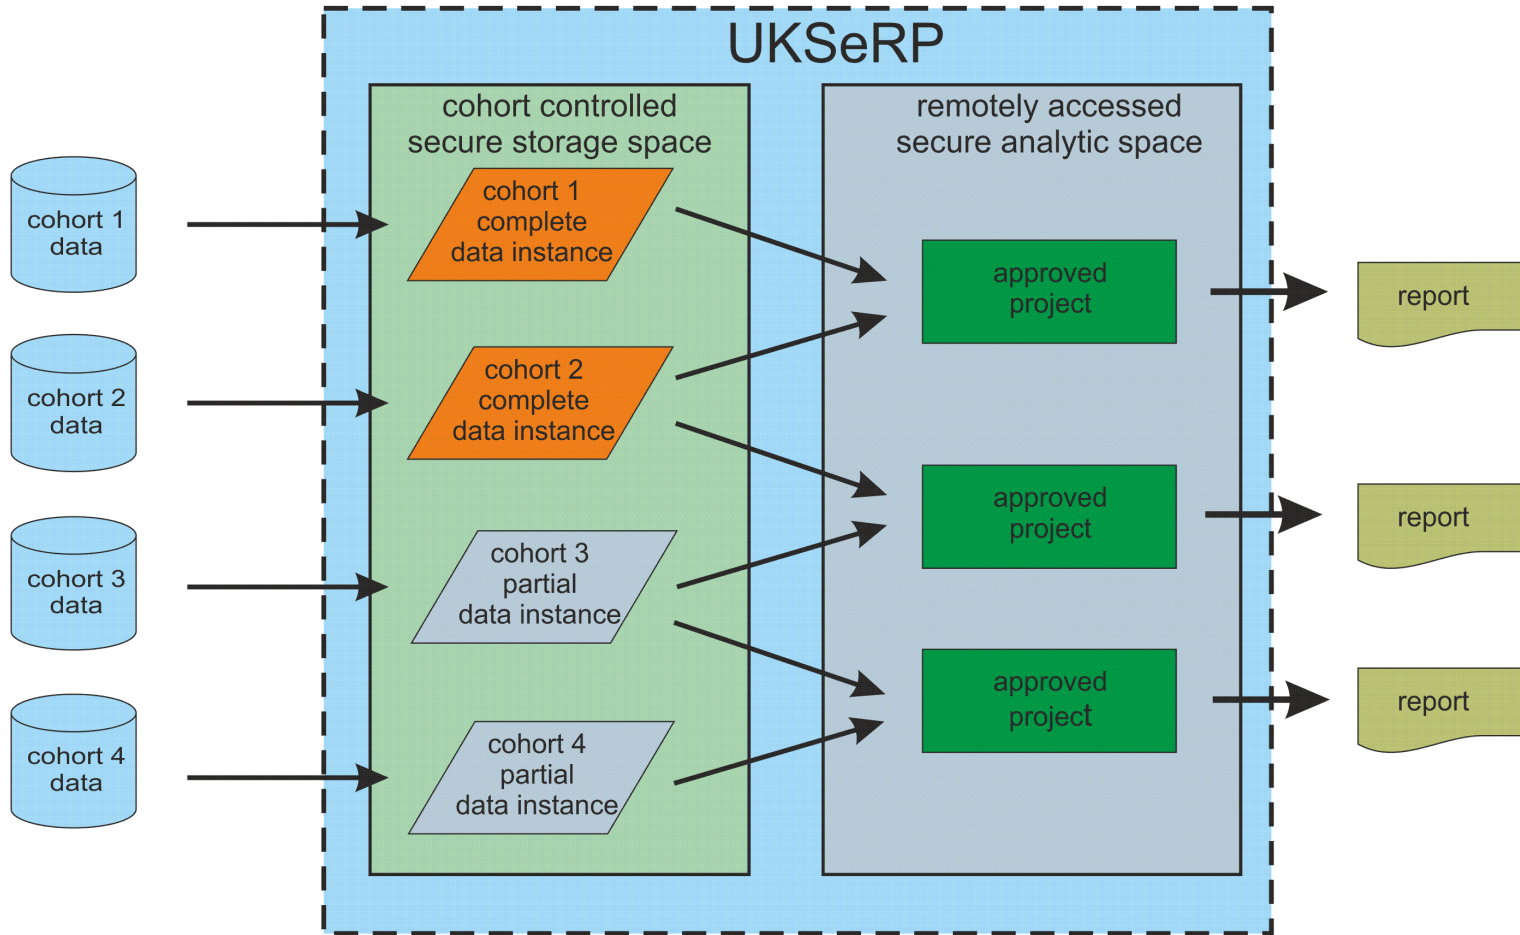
UKSeRP

cohort 1 data

cohort 2 data

cohort 3 data

cohort 4 data

cohort controlled secure storage space

cohort 1 complete data instance

cohort 2 complete data instance

cohort 3 partial data instance

cohort 4 partial data instance

remotely accessed secure analytic space

approved project

approved project

approved project

report

report

report